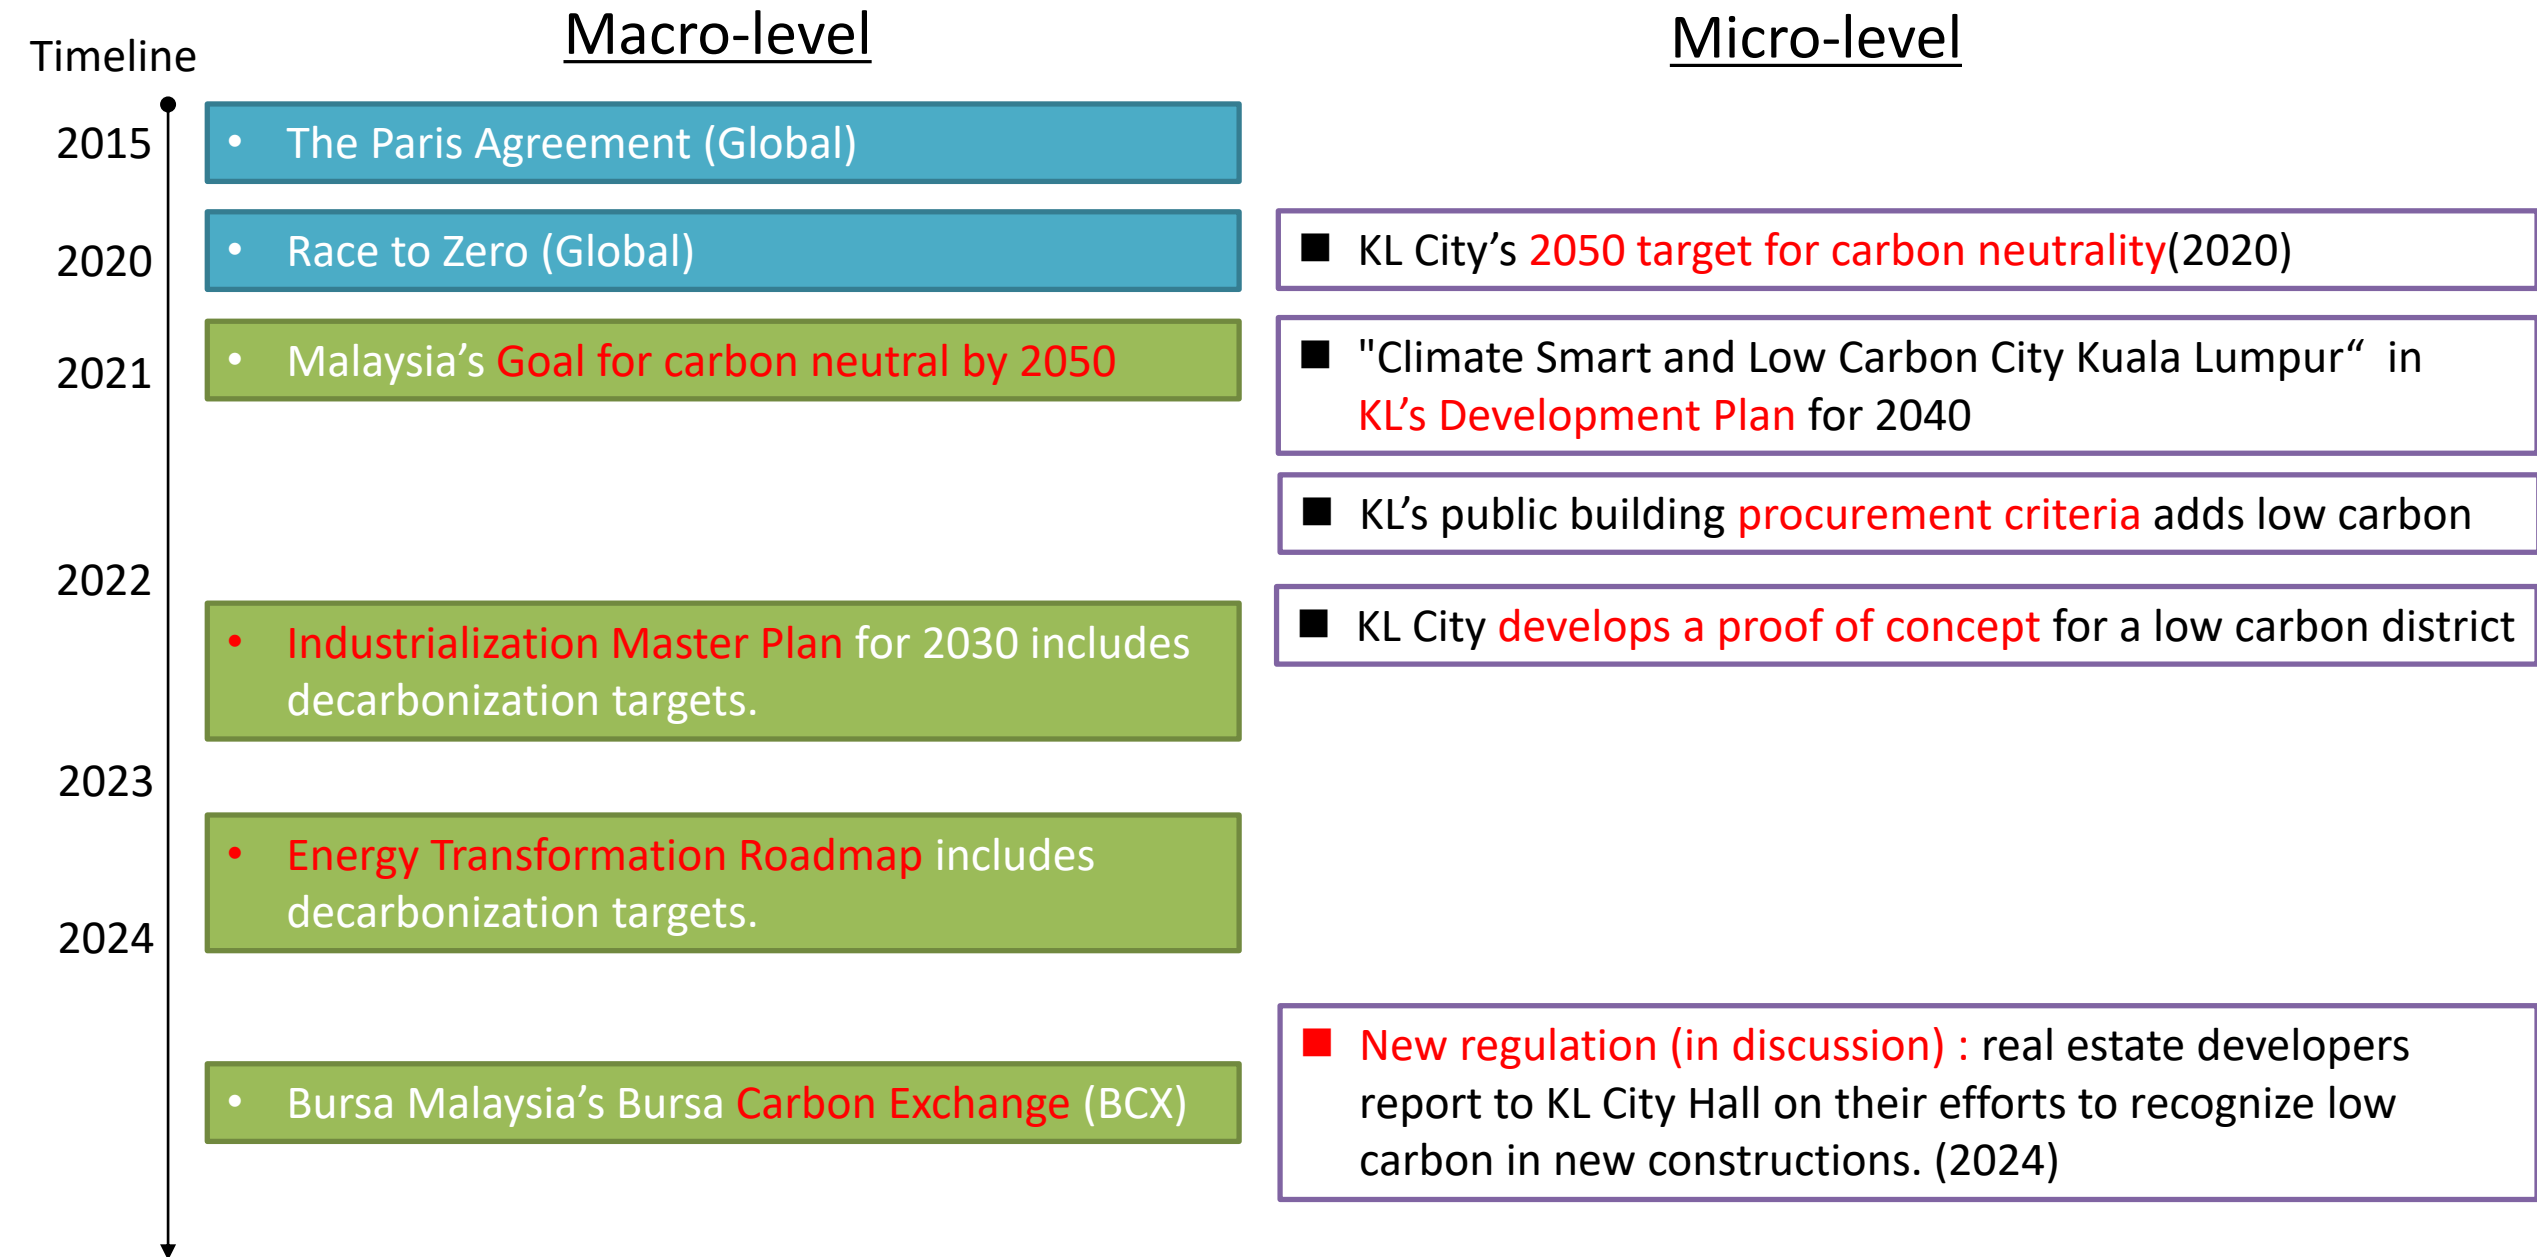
Timeline

Macro-level

Micro-level

2015

- The Paris Agreement (Global)

2020

- Race to Zero (Global)

■ KL City's 2050 target for carbon neutrality(2020)

2021

- Malaysia's Goal for carbon neutral by 2050

■ "Climate Smart and Low Carbon City Kuala Lumpur" in KL's Development Plan for 2040

■ KL's public building procurement criteria adds low carbon

2022

■ KL City develops a proof of concept for a low carbon district

- Industrialization Master Plan for 2030 includes decarbonization targets.

2023

- Energy Transformation Roadmap includes decarbonization targets.

2024

■ New regulation (in discussion) : real estate developers report to KL City Hall on their efforts to recognize low carbon in new constructions. (2024)

- Bursa Malaysia's Bursa Carbon Exchange (BCX)